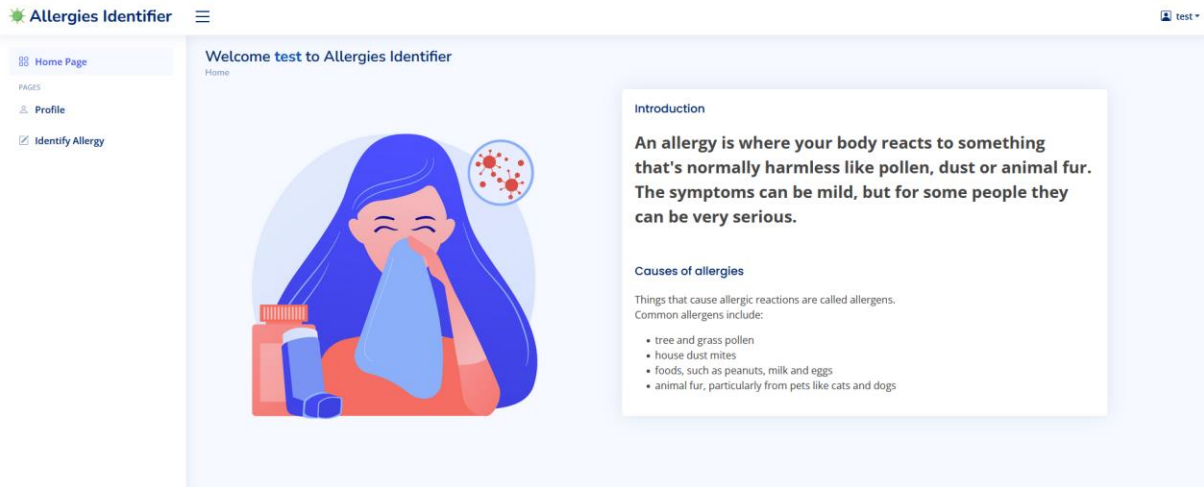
Allergies Identifier

test

Home Page

PAGES

Profile

Identify Allergy

Welcome test to Allergies Identifier

Home

Introduction

An allergy is where your body reacts to something that's normally harmless like pollen, dust or animal fur. The symptoms can be mild, but for some people they can be very serious.

Causes of allergies

Things that cause allergic reactions are called allergens. Common allergens include:

- tree and grass pollen
- house dust mites
- foods, such as peanuts, milk and eggs
- animal fur, particularly from pets like cats and dogs